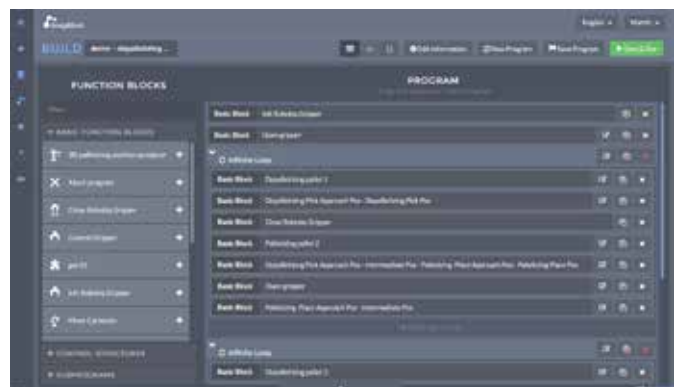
BUILD

FUNCTION BLOCKS

PROGRAM

Basic Block
Basic Block
Infinite Loop
Basic Block Depalletizing pallet 1
Basic Block
Basic Block Close Robotiq Gripper
Basic Block Palletizing pallet 2
Basic Block
Basic Block Open gripper
Basic Block
Infinite Loop
Basic Block Depalletizing pallet 1